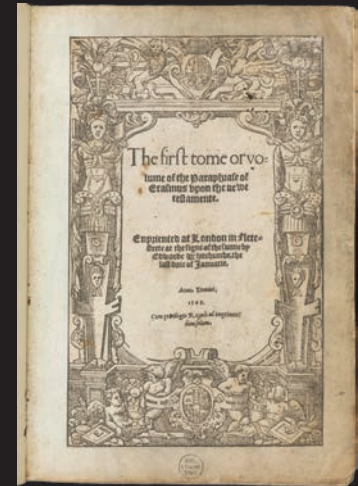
The first tome or volume of the Paraphrase of Erasmus vpon the newe testamente.

Enprynted at London in Fletestrete at the signe of the sunne by Edwarde Whitchurche, the last daie of Januarie.

Anno Domini, 1548.

Cum priuilegio Regali ad imprimendum solum.